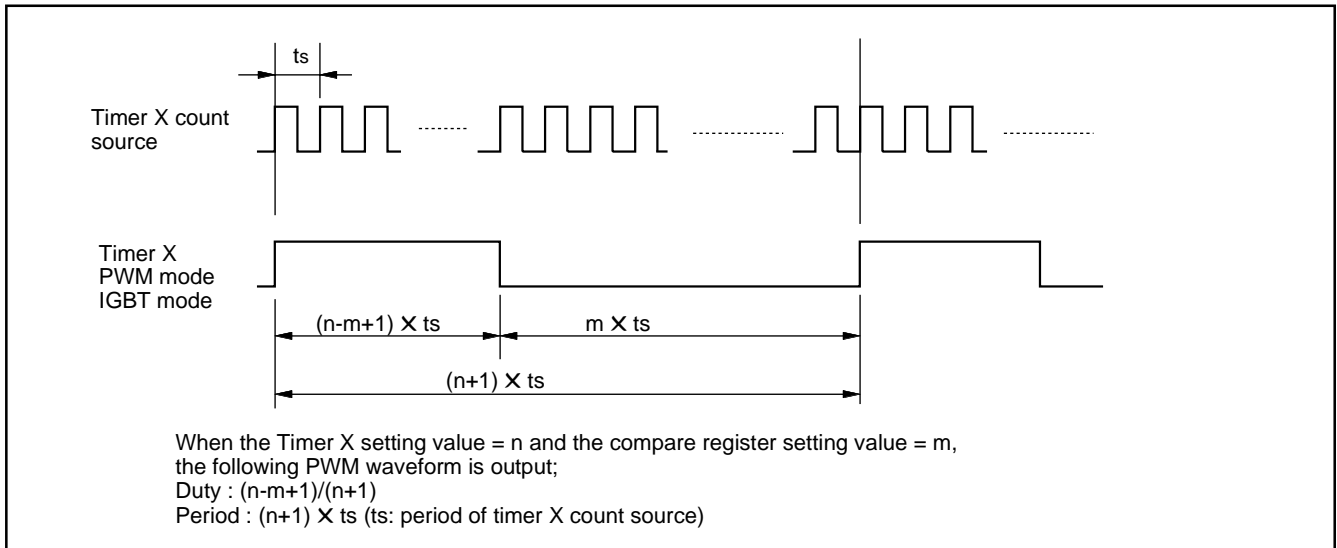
ts

Timer X count source

Timer X PWM mode IGBT mode

(n-m+1) X ts

m X ts

(n+1) X ts

When the Timer X setting value = n and the compare register setting value = m, the following PWM waveform is output;
Duty : (n-m+1)/(n+1)
Period : (n+1) X ts (ts: period of timer X count source)